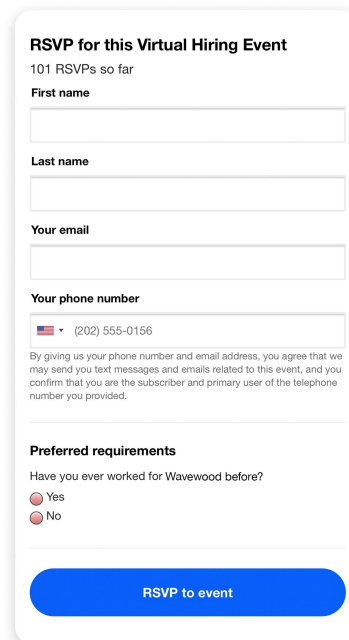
RSVP for this Virtual Hiring Event

101 RSVPs so far

First name

Last name

Your email

Your phone number

(202) 555-0156

By giving us your phone number and email address, you agree that we may send you text messages and emails related to this event, and you confirm that you are the subscriber and primary user of the telephone number you provided.

Preferred requirements

Have you ever worked for Wavewood before?

Yes

No

RSVP to event